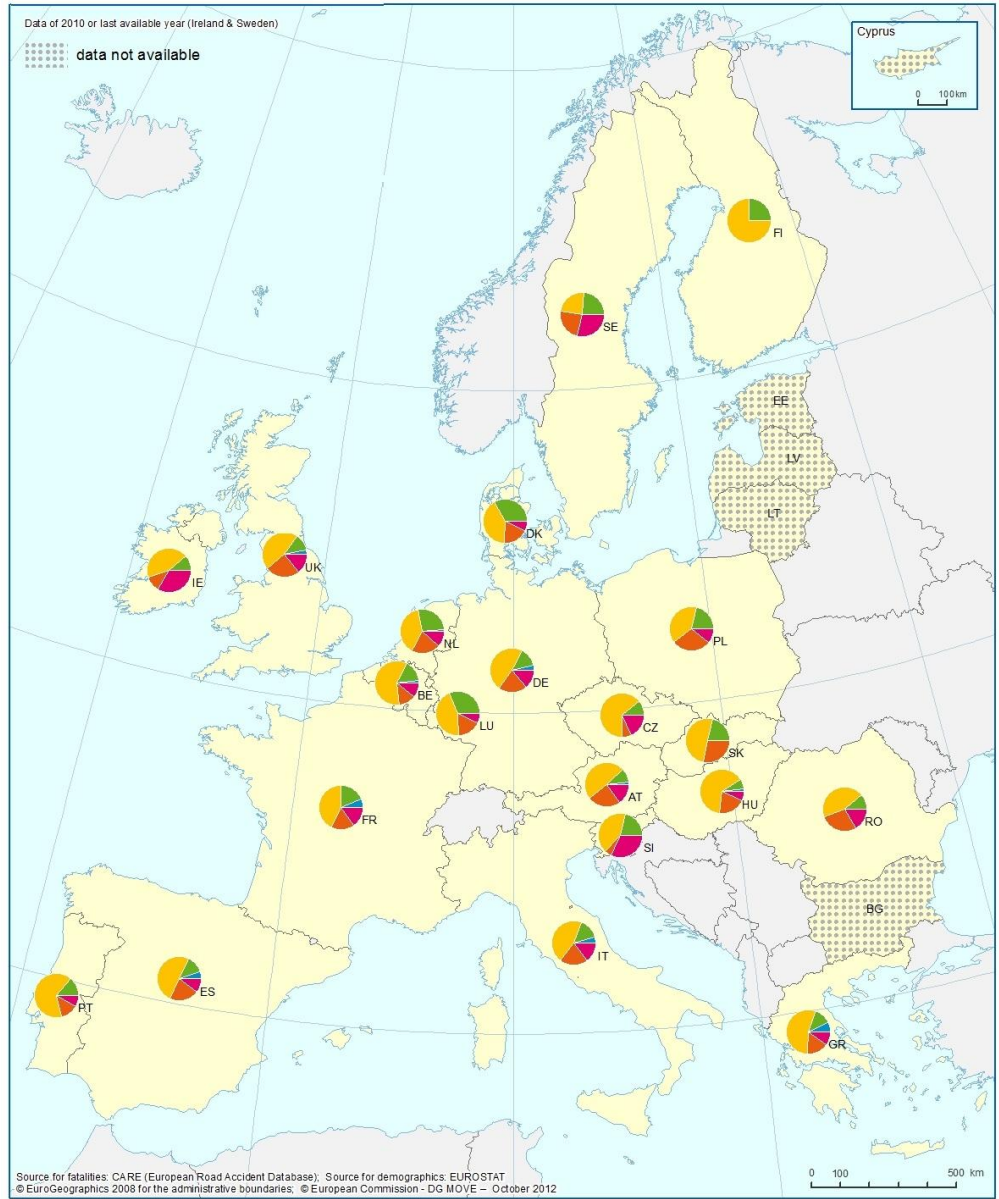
Data of 2010 or last available year (Ireland & Sweden)

data not available

Cyprus

0 100km

FI

SE

EE

LV

LT

DK

IE

UK

NL

PL

BE

DE

LU

CZ

SK

AT

HU

RO

FR

SI

BG

IT

ES

PT

GR

Source for fatalities: CARE (European Road Accident Database); Source for demographics: EUROSTAT
© EuroGeographics 2008 for the administrative boundaries; © European Commission - DG MOVE – October 2012

0 100 500 km